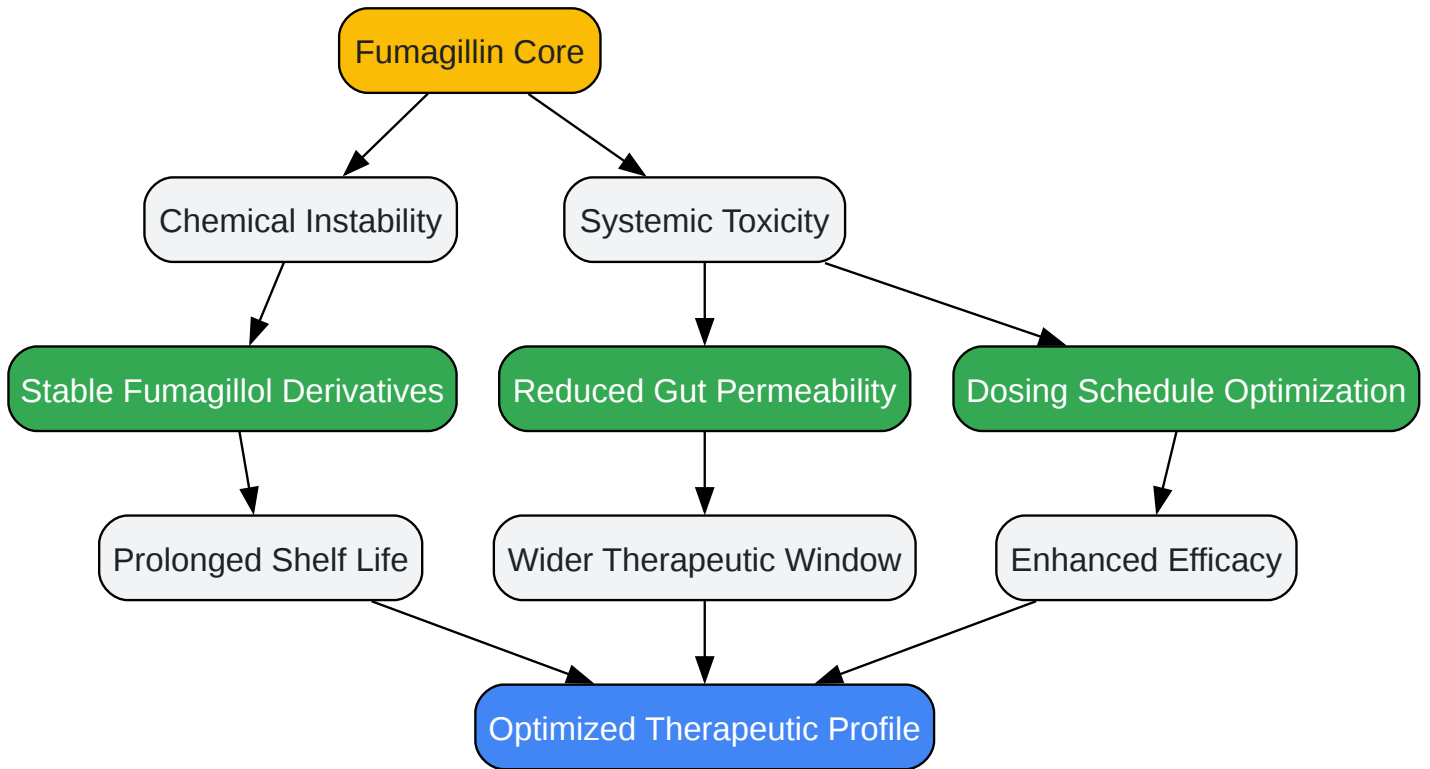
Fumagillin Core

Chemical Instability

Systemic Toxicity

Stable Fumagillol Derivatives

Reduced Gut Permeability

Dosing Schedule Optimization

Prolonged Shelf Life

Wider Therapeutic Window

Enhanced Efficacy

Optimized Therapeutic Profile